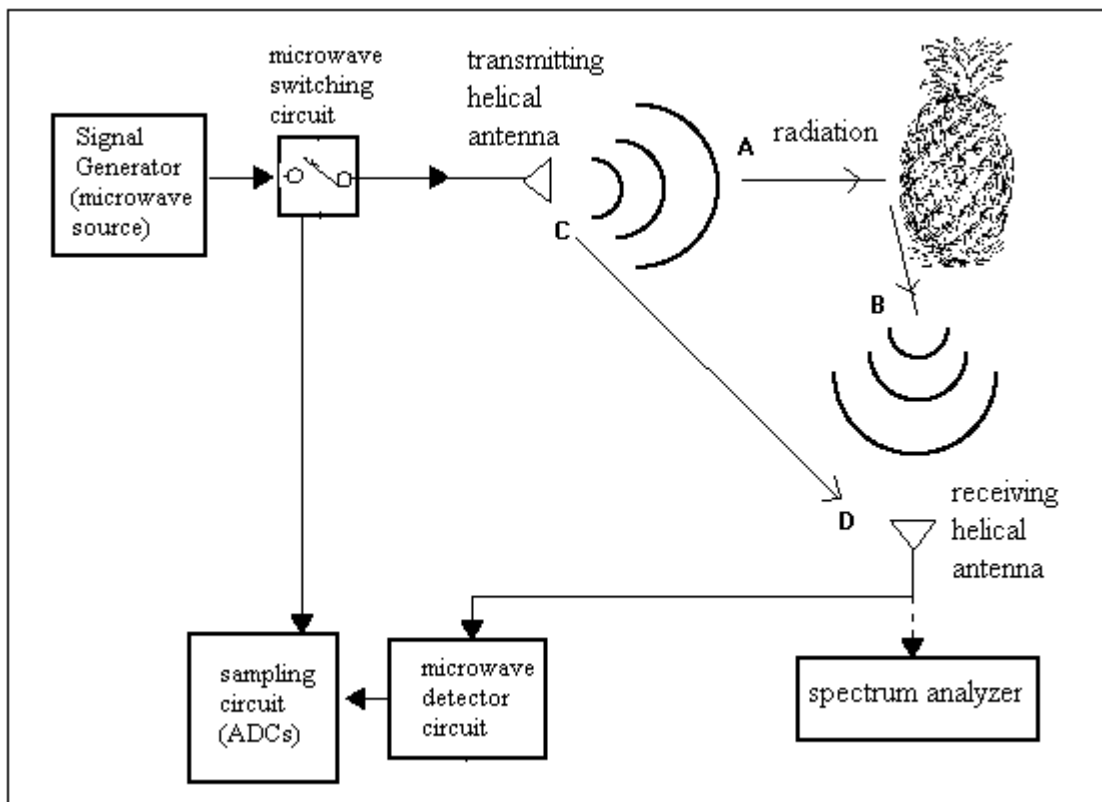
Signal Generator (microwave source)

microwave switching circuit

transmitting helical antenna

A

radiation

C

B

D

receiving helical antenna

sampling circuit (ADCs)

microwave detector circuit

spectrum analyzer